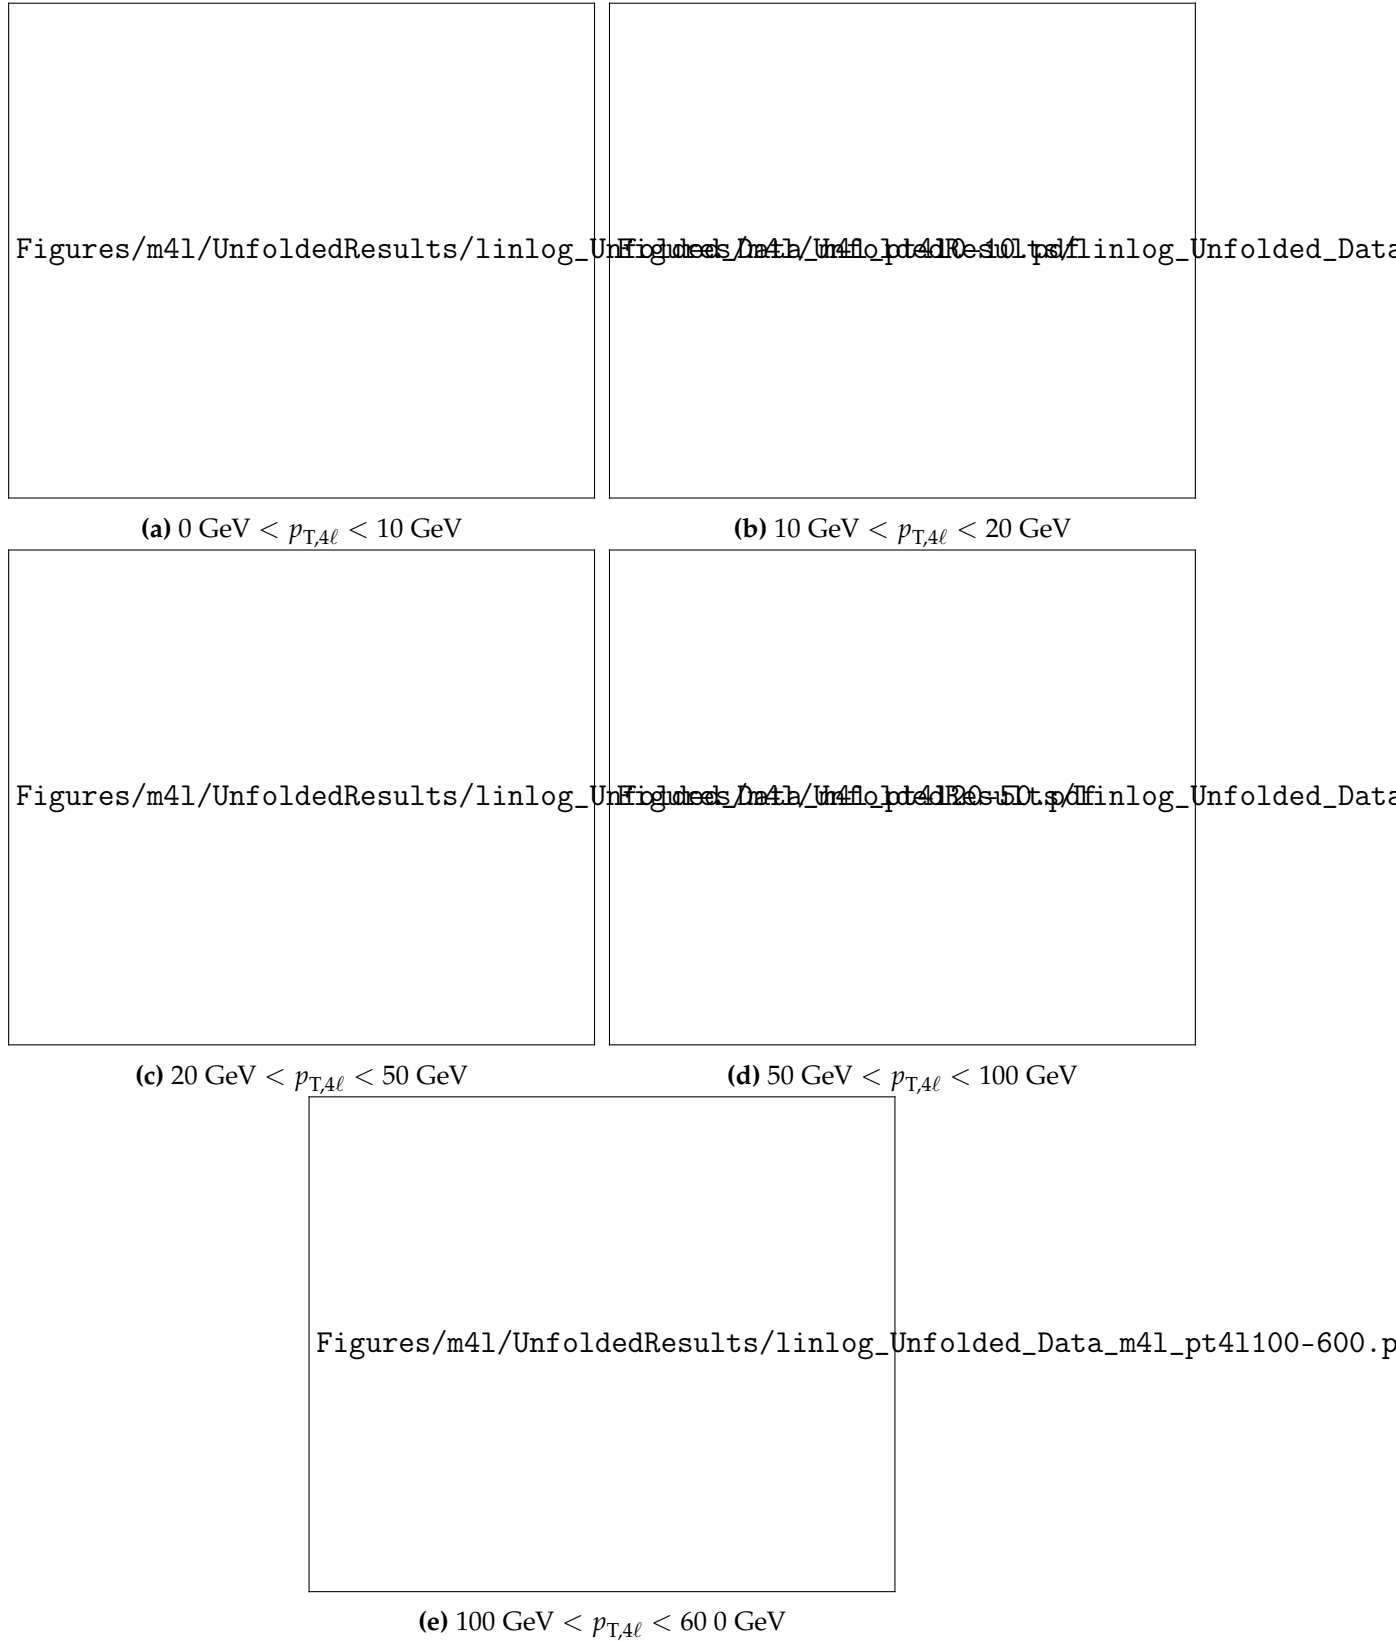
Figures/m4l/UnfoldedResults/linlog_U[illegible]linlog_Unfolded_Data

(a) 0 GeV $< p_{T,4\ell} <$ 10 GeV

(b) 10 GeV $< p_{T,4\ell} <$ 20 GeV

Figures/m4l/UnfoldedResults/linlog_U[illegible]linlog_Unfolded_Data

(c) 20 GeV $< p_{T,4\ell} <$ 50 GeV

(d) 50 GeV $< p_{T,4\ell} <$ 100 GeV

Figures/m4l/UnfoldedResults/linlog_Unfolded_Data_m4l_pt4l100-600.p

(e) 100 GeV $< p_{T,4\ell} <$ 60 0 GeV